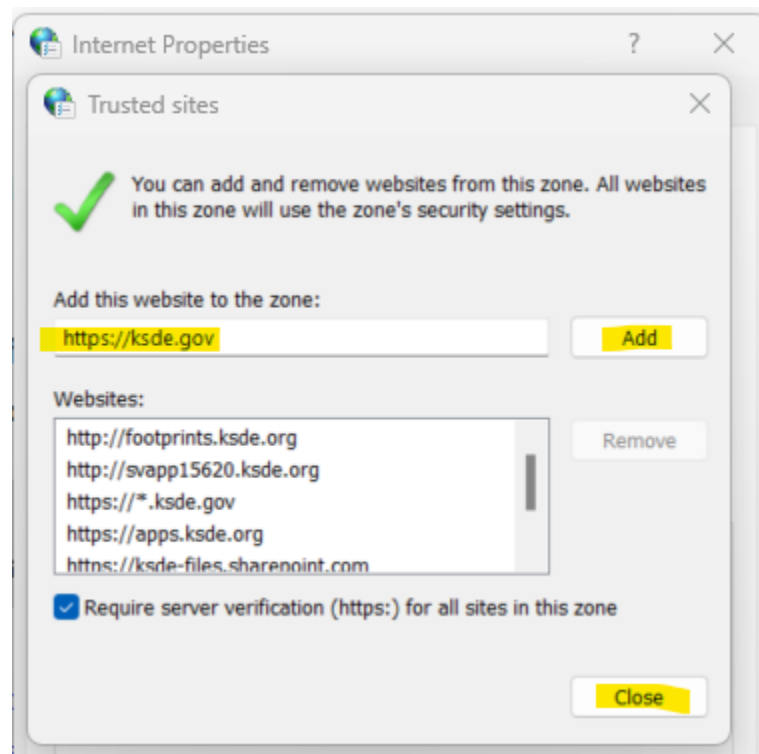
Internet Properties ? ×

Trusted sites ×

You can add and remove websites from this zone. All websites in this zone will use the zone's security settings.

Add this website to the zone:

https://ksde.gov

Add

Websites:

http://footprints.ksde.org
http://svapp15620.ksde.org
https://*.ksde.gov
https://apps.ksde.org
https://ksde-files.sharepoint.com

Remove

Require server verification (https:) for all sites in this zone

Close